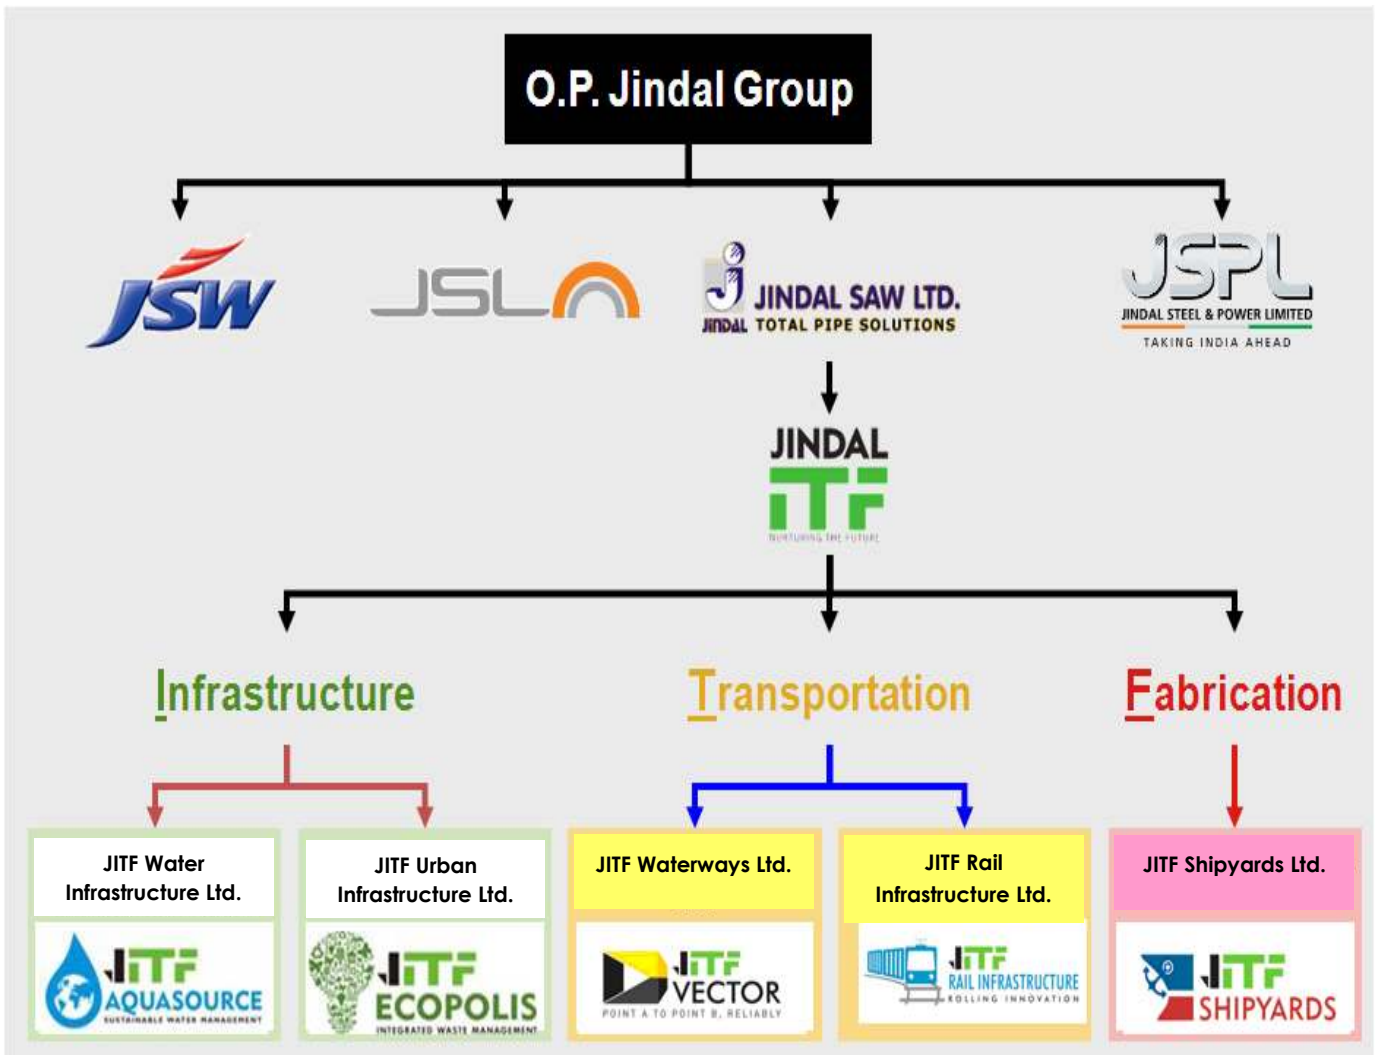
O.P. Jindal Group

JSW

JSL

JINDAL SAW LTD.
JINDAL TOTAL PIPE SOLUTIONS

JSPL
JINDAL STEEL & POWER LIMITED
TAKING INDIA AHEAD

JINDAL
ITF
NURTURING THE FUTURE

Infrastructure

Transportation

Fabrication

JITF Water Infrastructure Ltd.

JITF AQUASOURCE
SUSTAINABLE WATER MANAGEMENT

JITF Urban Infrastructure Ltd.

JITF ECOPOLIS
INTEGRATED WASTE MANAGEMENT

JITF Waterways Ltd.

JITF VECTOR
POINT A TO POINT B, RELIABLY

JITF Rail Infrastructure Ltd.

JITF RAIL INFRASTRUCTURE
ROLLING INNOVATION

JITF Shipyards Ltd.

JITF SHIPYARDS